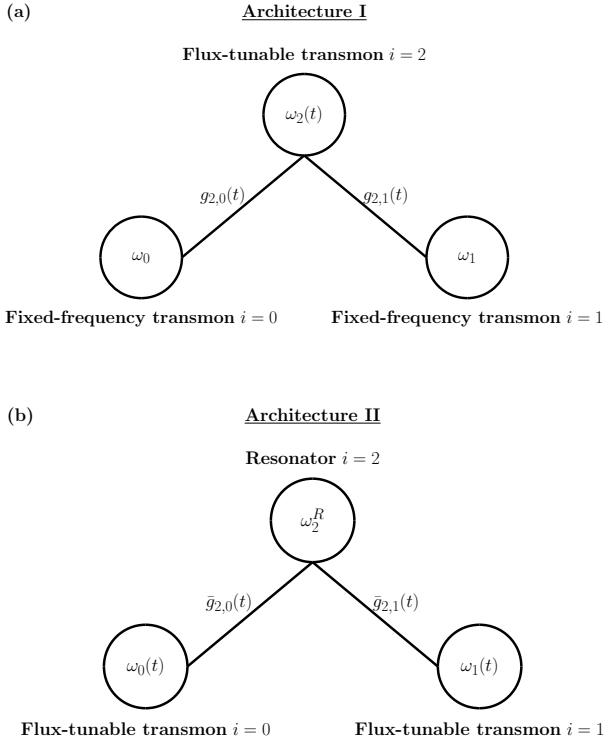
(a)

Architecture I

Flux-tunable transmon $i = 2$

$\omega_2(t)$

$g_{2,0}(t)$

$g_{2,1}(t)$

$\omega_0$

$\omega_1$

Fixed-frequency transmon $i = 0$

Fixed-frequency transmon $i = 1$

(b)

Architecture II

Resonator $i = 2$

$\omega_2^R$

$\bar{g}_{2,0}(t)$

$\bar{g}_{2,1}(t)$

$\omega_0(t)$

$\omega_1(t)$

Flux-tunable transmon $i = 0$

Flux-tunable transmon $i = 1$